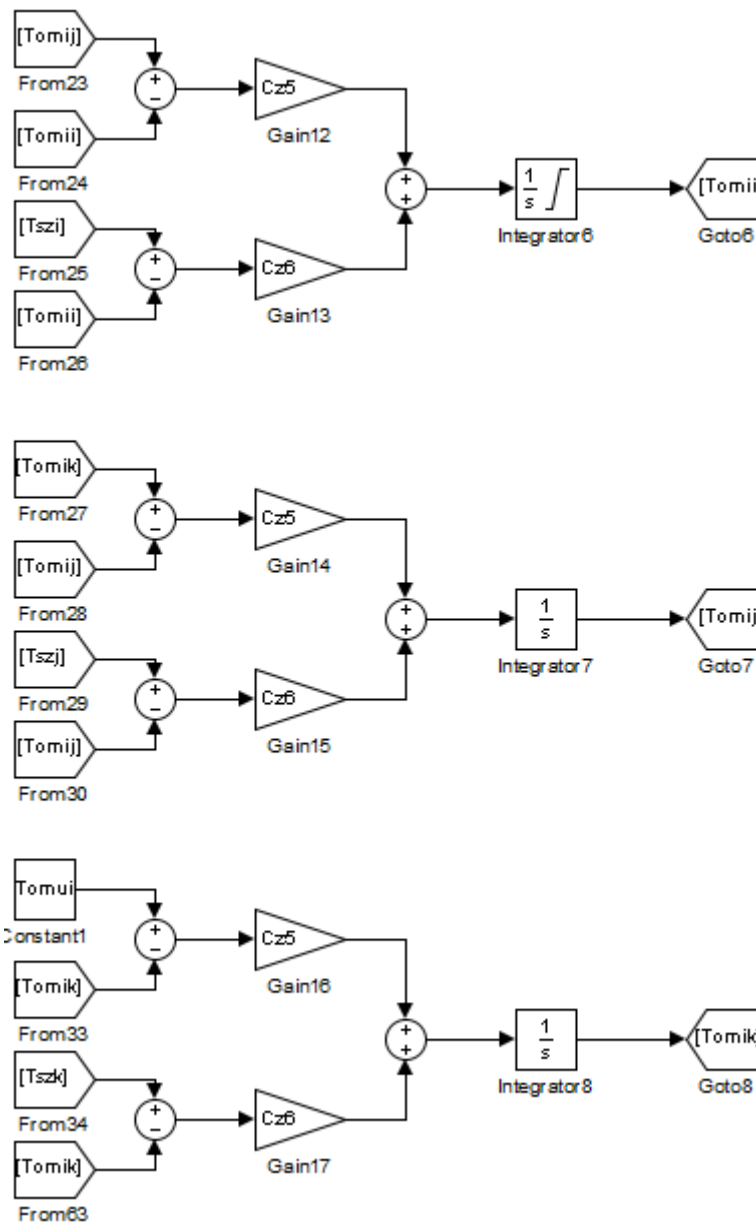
[Tomij]
From23
+
−
Cz5
Gain12
[Tomii]
From24
+
+
$\frac{1}{s}$
Integrator6
[Tomii
Goto6
[Tszi]
From25
+
−
Cz6
Gain13
[Tomii]
From26

[Tomik]
From27
+
−
Cz5
Gain14
[Tomij]
From28
+
+
$\frac{1}{s}$
Integrator7
[Tomij
Goto7
[Tszj]
From29
+
−
Cz6
Gain15
[Tomij]
From30

Tomui
Constant1
+
−
Cz5
Gain16
[Tomik]
From33
+
+
$\frac{1}{s}$
Integrator8
[Tomik
Goto8
[Tszk]
From34
+
−
Cz6
Gain17
[Tomik]
From63